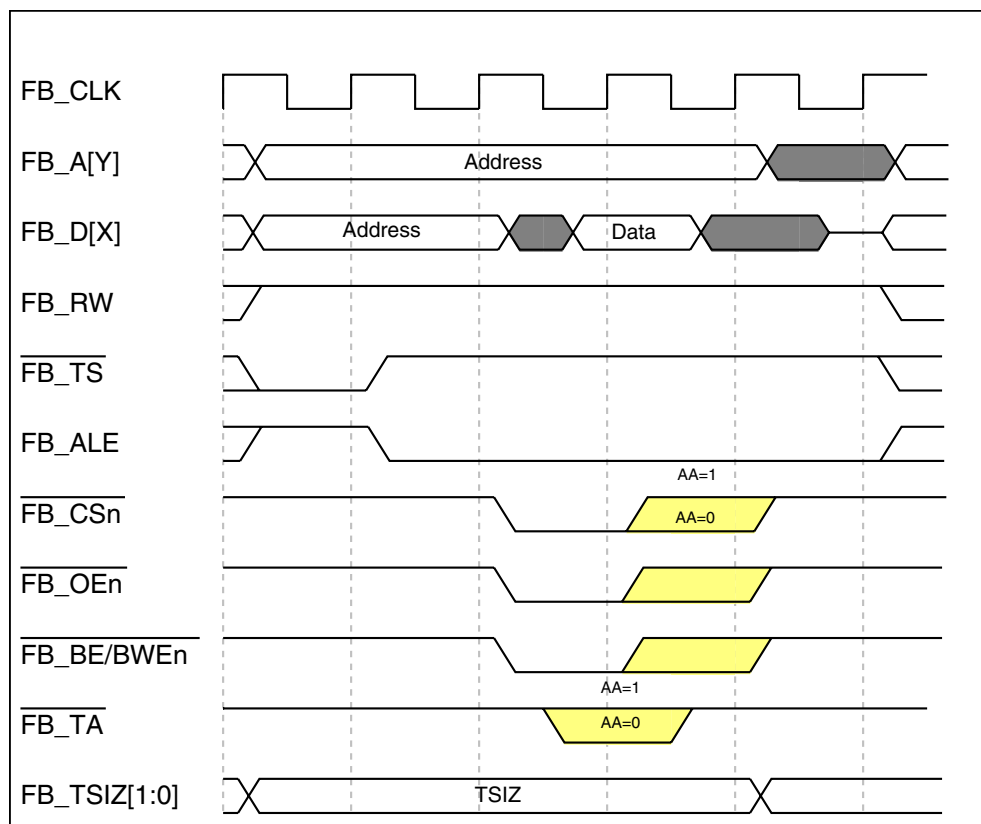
FB_CLK

FB_A[Y]

Address

FB_D[X]

Address

Data

FB_RW

$\overline{\text{FB\_TS}}$

FB_ALE

AA=1

$\overline{\text{FB\_CSn}}$

AA=0

$\overline{\text{FB\_OEn}}$

$\overline{\text{FB\_BE/BWEn}}$

AA=1

$\overline{\text{FB\_TA}}$

AA=0

FB_TSIZ[1:0]

TSIZ